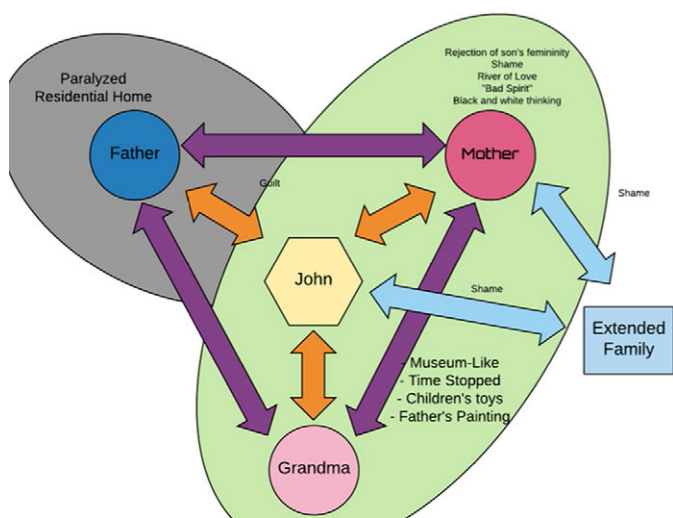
Paralyzed Residential Home

Father

Rejection of son's femininity
Shame
River of Love
"Bad Spirit"
Black and white thinking

Mother

Guilt

Shame

John

Shame

Extended Family

- Museum-Like
- Time Stopped
- Children's toys
- Father's Painting

Grandma